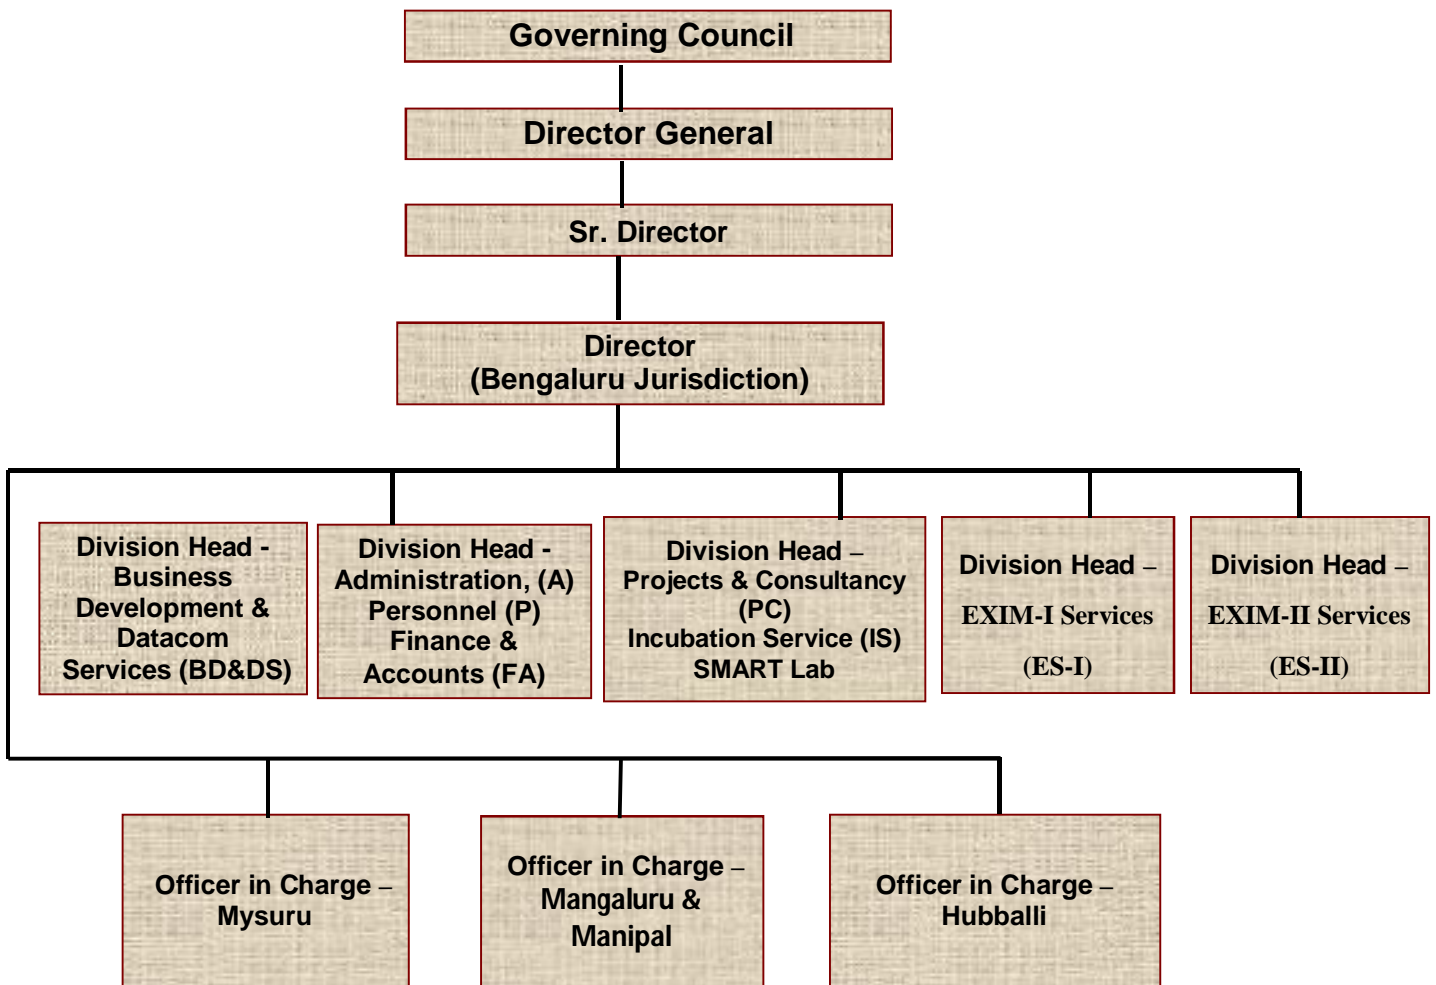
Governing Council

Director General

Sr. Director

Director
(Bengaluru Jurisdiction)

Division Head - Business Development & Datacom Services (BD&DS)

Division Head - Administration, (A) Personnel (P) Finance & Accounts (FA)

Division Head – Projects & Consultancy (PC) Incubation Service (IS) SMART Lab

Division Head – EXIM-I Services (ES-I)

Division Head – EXIM-II Services (ES-II)

Officer in Charge – Mysuru

Officer in Charge – Mangaluru & Manipal

Officer in Charge – Hubballi